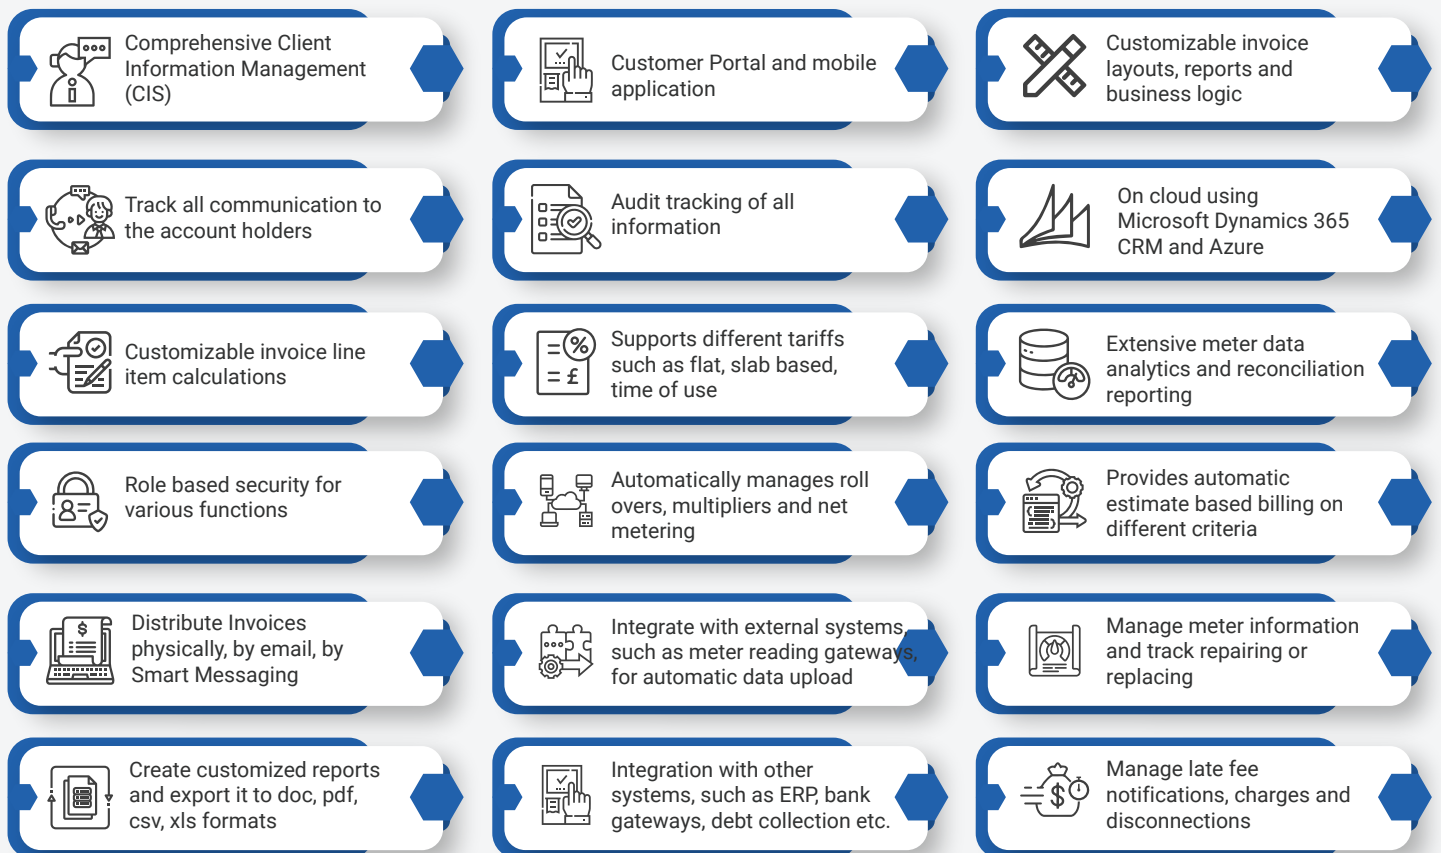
Comprehensive Client Information Management (CIS)

Customer Portal and mobile application

Customizable invoice layouts, reports and business logic

Track all communication to the account holders

Audit tracking of all information

On cloud using Microsoft Dynamics 365 CRM and Azure

Customizable invoice line item calculations

Supports different tariffs such as flat, slab based, time of use

Extensive meter data analytics and reconciliation reporting

Role based security for various functions

Automatically manages roll overs, multipliers and net metering

Provides automatic estimate based billing on different criteria

Distribute Invoices physically, by email, by Smart Messaging

Integrate with external systems, such as meter reading gateways, for automatic data upload

Manage meter information and track repairing or replacing

Create customized reports and export it to doc, pdf, csv, xls formats

Integration with other systems, such as ERP, bank gateways, debt collection etc.

Manage late fee notifications, charges and disconnections